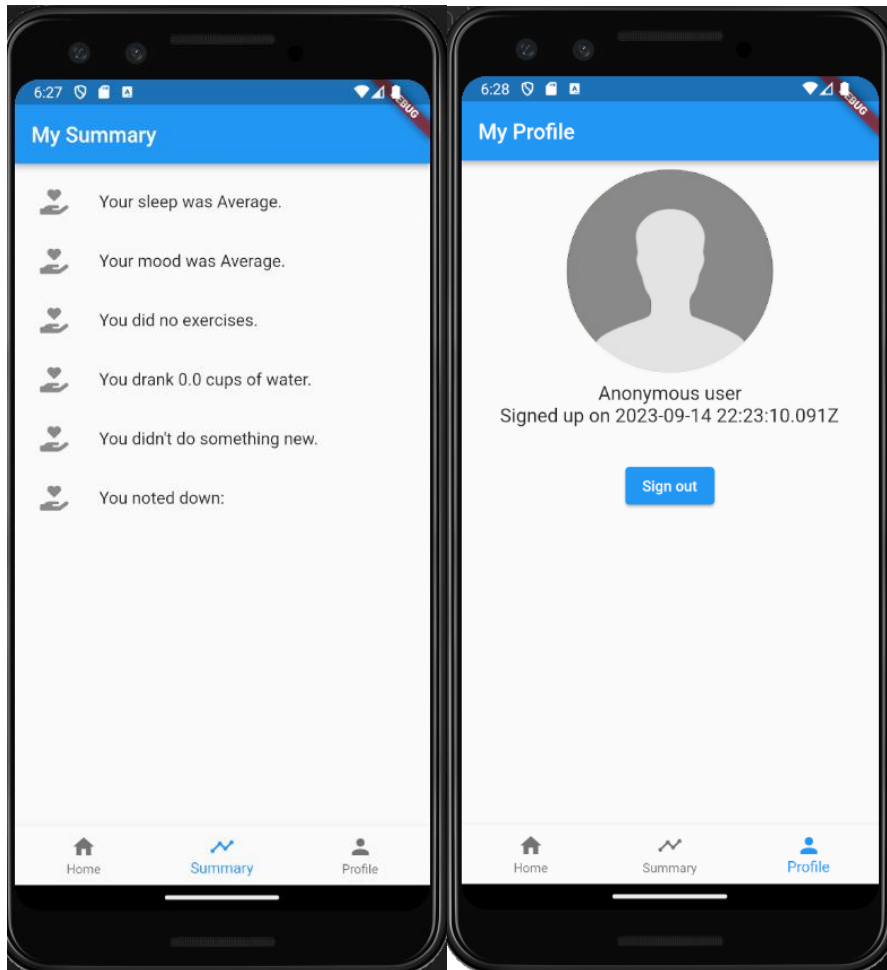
6:27

DEBUG

My Summary

Your sleep was Average.

Your mood was Average.

You did no exercises.

You drank 0.0 cups of water.

You didn't do something new.

You noted down:

Home Summary Profile

6:28

DEBUG

My Profile

Anonymous user
Signed up on 2023-09-14 22:23:10.091Z

Sign out

Home Summary Profile